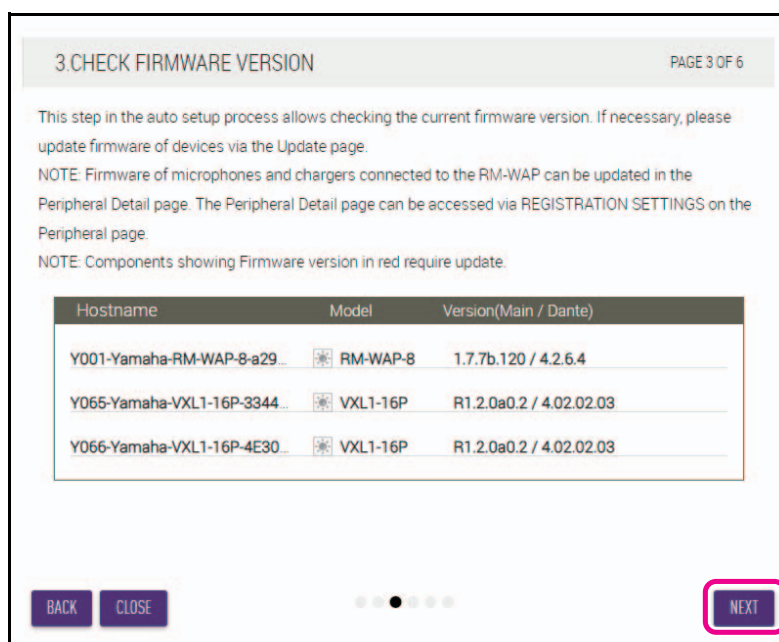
3.CHECK FIRMWARE VERSION

PAGE 3 OF 6

This step in the auto setup process allows checking the current firmware version. If necessary, please update firmware of devices via the Update page.
NOTE: Firmware of microphones and chargers connected to the RM-WAP can be updated in the Peripheral Detail page. The Peripheral Detail page can be accessed via REGISTRATION SETTINGS on the Peripheral page.
NOTE: Components showing Firmware version in red require update.

| Hostname | Model | Version(Main / Dante) |
|---|---|---|
| Y001-Yamaha-RM-WAP-8-a29... | RM-WAP-8 | 1.7.7b.120 / 4.2.6.4 |
| Y065-Yamaha-VXL1-16P-3344... | VXL1-16P | R1.2.0a0.2 / 4.02.02.03 |
| Y066-Yamaha-VXL1-16P-4E30... | VXL1-16P | R1.2.0a0.2 / 4.02.02.03 |

BACK CLOSE NEXT